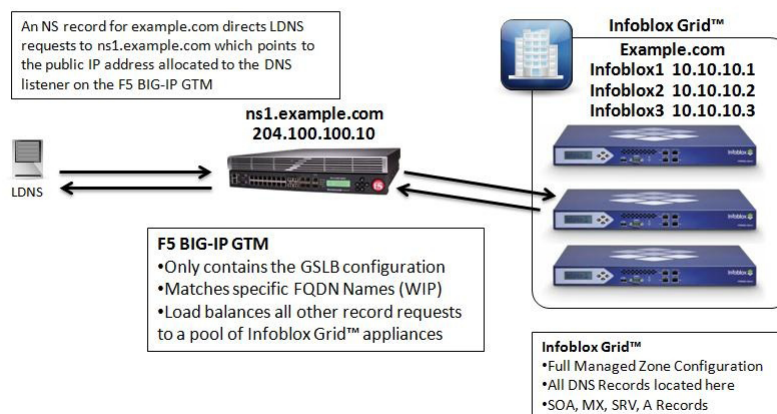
An NS record for example.com directs LDNS requests to ns1.example.com which points to the public IP address allocated to the DNS listener on the F5 BIG-IP GTM

Infoblox Grid™

Example.com
Infoblox1 10.10.10.1
Infoblox2 10.10.10.2
Infoblox3 10.10.10.3

ns1.example.com
204.100.100.10

LDNS

F5 BIG-IP GTM
•Only contains the GSLB configuration
•Matches specific FQDN Names (WIP)
•Load balances all other record requests to a pool of Infoblox Grid™ appliances

Infoblox Grid™
•Full Managed Zone Configuration
•All DNS Records located here
•SOA, MX, SRV, A Records